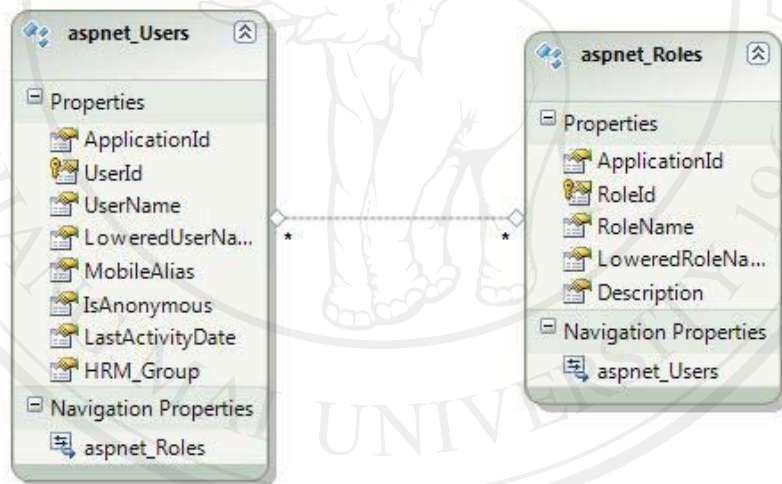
aspnet_Users

Properties
ApplicationId
UserId
UserName
LoweredUserNa...
MobileAlias
IsAnonymous
LastActivityDate
HRM_Group

Navigation Properties
aspnet_Roles

*

*

aspnet_Roles

Properties
ApplicationId
RoleId
RoleName
LoweredRoleNa...
Description

Navigation Properties
aspnet_Users

UNIVE